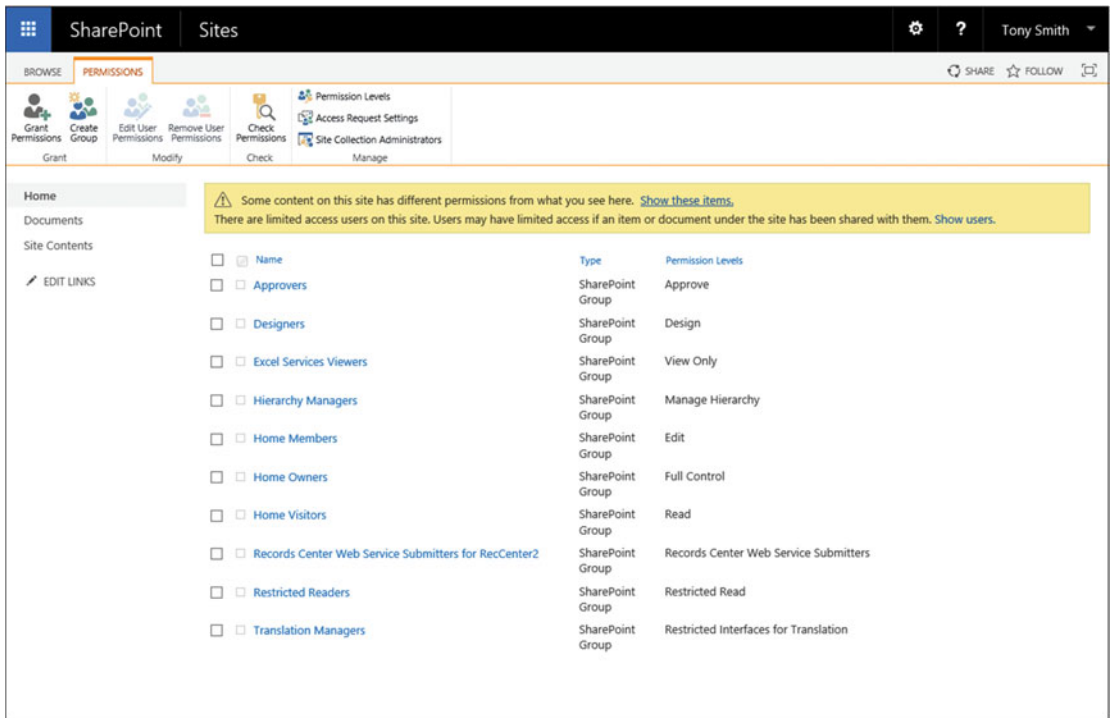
SharePoint Sites

Tony Smith

BROWSE PERMISSIONS

SHARE FOLLOW

Grant Permissions Create Group
Grant

Edit User Permissions Remove User Permissions
Modify

Check Permissions
Check

Permission Levels
Access Request Settings
Site Collection Administrators
Manage

Home
Documents
Site Contents
EDIT LINKS

Some content on this site has different permissions from what you see here. Show these items.
There are limited access users on this site. Users may have limited access if an item or document under the site has been shared with them. Show users.

| Name | Type | Permission Levels |
|---|---|---|
| Approvers | SharePoint Group | Approve |
| Designers | SharePoint Group | Design |
| Excel Services Viewers | SharePoint Group | View Only |
| Hierarchy Managers | SharePoint Group | Manage Hierarchy |
| Home Members | SharePoint Group | Edit |
| Home Owners | SharePoint Group | Full Control |
| Home Visitors | SharePoint Group | Read |
| Records Center Web Service Submitters for RecCenter2 | SharePoint Group | Records Center Web Service Submitters |
| Restricted Readers | SharePoint Group | Restricted Read |
| Translation Managers | SharePoint Group | Restricted Interfaces for Translation |